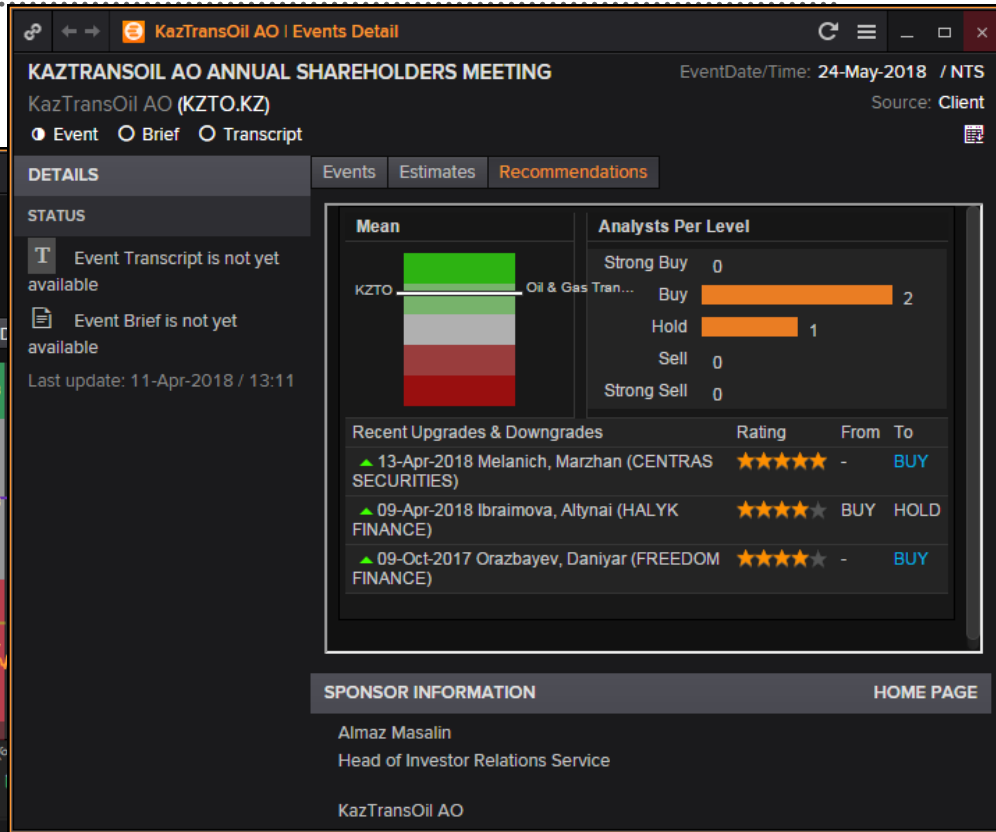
KazTransOil AO | Events Detail

KAZTRANSOIL AO ANNUAL SHAREHOLDERS MEETING

EventDate/Time: 24-May-2018 / NTS

KazTransOil AO (KZTO.KZ)

Source: Client

Event Brief Transcript

DETAILS

STATUS

Event Transcript is not yet available

Event Brief is not yet available

Last update: 11-Apr-2018 / 13:11

Events Estimates Recommendations

Mean

KZTO

Oil & Gas Tran...

Analysts Per Level

| | |
|---|---|
| Strong Buy | 0 |
| Buy | 2 |
| Hold | 1 |
| Sell | 0 |
| Strong Sell | 0 |

| Recent Upgrades & Downgrades | Rating | From | To |
|---|---|---|---|
| 13-Apr-2018 Melanich, Marzhan (CENTRAS SECURITIES) | ★★★★★ | - | BUY |
| 09-Apr-2018 Ibraimova, Altynai (HALYK FINANCE) | ★★★★ | BUY | HOLD |
| 09-Oct-2017 Orazbayev, Daniyar (FREEDOM FINANCE) | ★★★★ | - | BUY |

SPONSOR INFORMATION

HOME PAGE

Almaz Masalin

Head of Investor Relations Service

KazTransOil AO